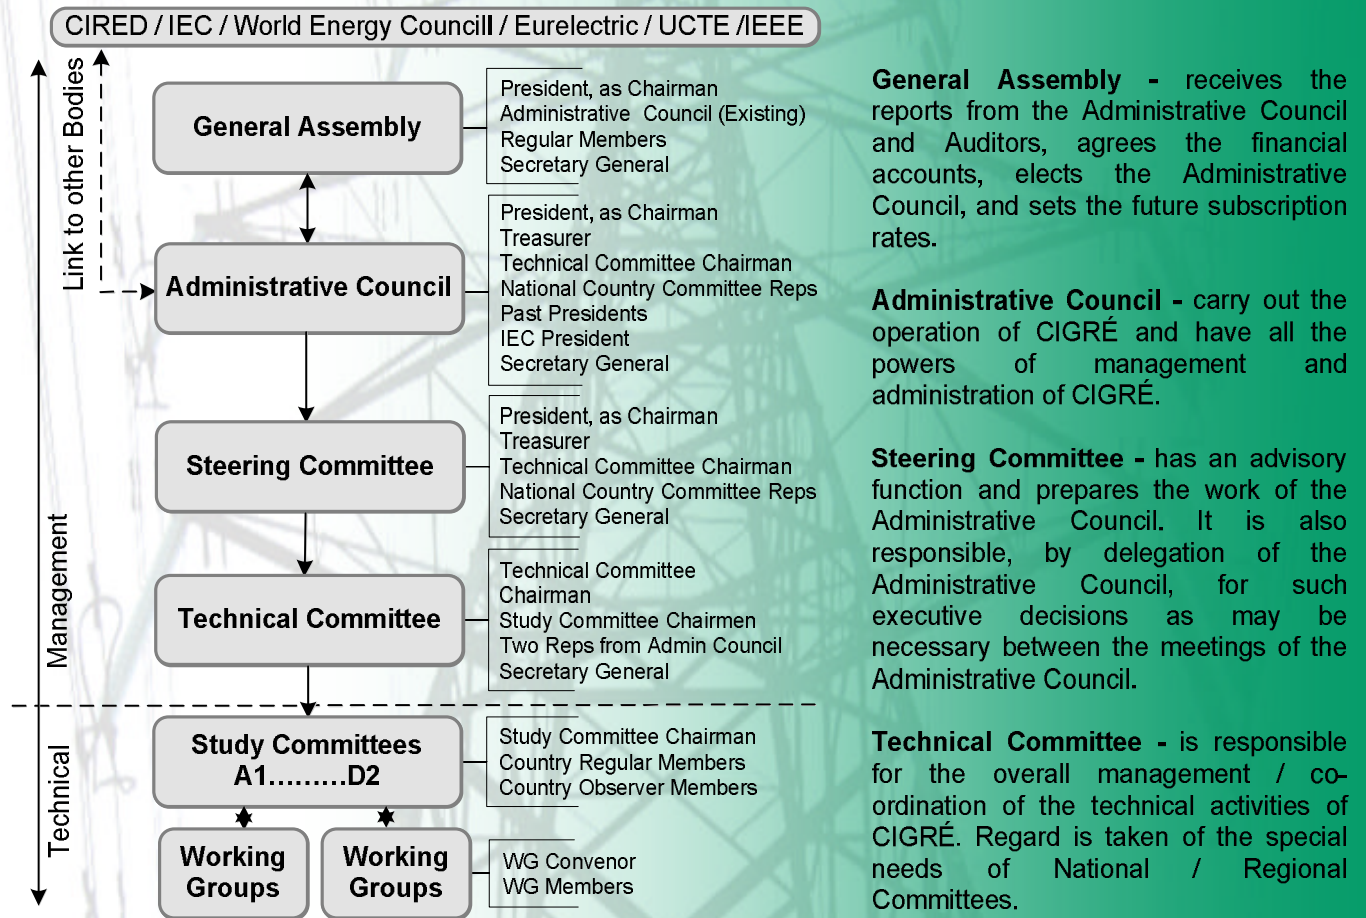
CIRED / IEC / World Energy Councill / Eurelectric / UCTE /IEEE

Link to other Bodies

General Assembly

President, as Chairman
Administrative Council (Existing)
Regular Members
Secretary General

Administrative Council

President, as Chairman
Treasurer
Technical Committee Chairman
National Country Committee Reps
Past Presidents
IEC President
Secretary General

Steering Committee

President, as Chairman
Treasurer
Technical Committee Chairman
National Country Committee Reps
Secretary General

Technical Committee

Technical Committee Chairman
Study Committee Chairmen
Two Reps from Admin Council
Secretary General

Management

Technical

Study Committees A1.........D2

Study Committee Chairman
Country Regular Members
Country Observer Members

Working Groups

Working Groups

WG Convenor
WG Members

General Assembly - receives the reports from the Administrative Council and Auditors, agrees the financial accounts, elects the Administrative Council, and sets the future subscription rates.

Administrative Council - carry out the operation of CIGRÉ and have all the powers of management and administration of CIGRÉ.

Steering Committee - has an advisory function and prepares the work of the Administrative Council. It is also responsible, by delegation of the Administrative Council, for such executive decisions as may be necessary between the meetings of the Administrative Council.

Technical Committee - is responsible for the overall management / co-ordination of the technical activities of CIGRÉ. Regard is taken of the special needs of National / Regional Committees.